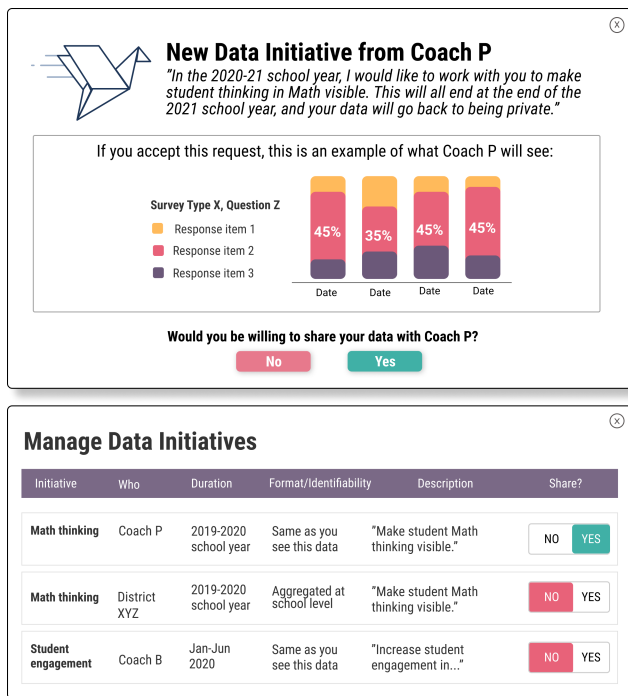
New Data Initiative from Coach P

"In the 2020-21 school year, I would like to work with you to make student thinking in Math visible. This will all end at the end of the 2021 school year, and your data will go back to being private."

If you accept this request, this is an example of what Coach P will see:

Survey Type X, Question Z
Response item 1
Response item 2
Response item 3

45% 35% 45% 45%

Date Date Date Date

Would you be willing to share your data with Coach P?

No Yes

Manage Data Initiatives

| Initiative | Who | Duration | Format/Identifiability | Description | Share? |
|---|---|---|---|---|---|
| Math thinking | Coach P | 2019-2020 school year | Same as you see this data | "Make student Math thinking visible." | NO YES |
| Math thinking | District XYZ | 2019-2020 school year | Aggregated at school level | "Make student Math thinking visible." | NO YES |
| Student engagement | Coach B | Jan-Jun 2020 | Same as you see this data | "Increase student engagement in..." | NO YES |